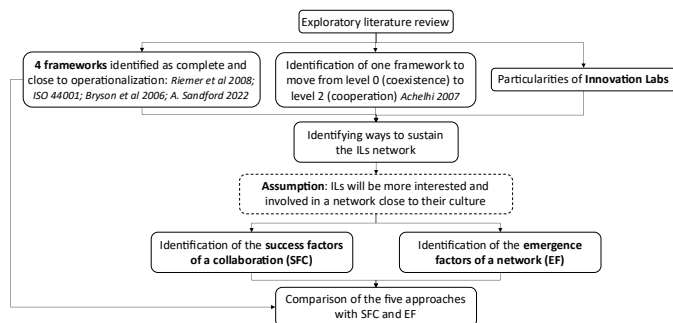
Exploratory literature review

4 frameworks identified as complete and close to operationalization: Riemer et al 2008; ISO 44001; Bryson et al 2006; A. Sandford 2022

Identification of one framework to move from level 0 (coexistence) to level 2 (cooperation) Achelhi 2007

Particularities of Innovation Labs

Identifying ways to sustain the ILs network

Assumption: ILs will be more interested and involved in a network close to their culture

Identification of the success factors of a collaboration (SFC)

Identification of the emergence factors of a network (EF)

Comparison of the five approaches with SFC and EF